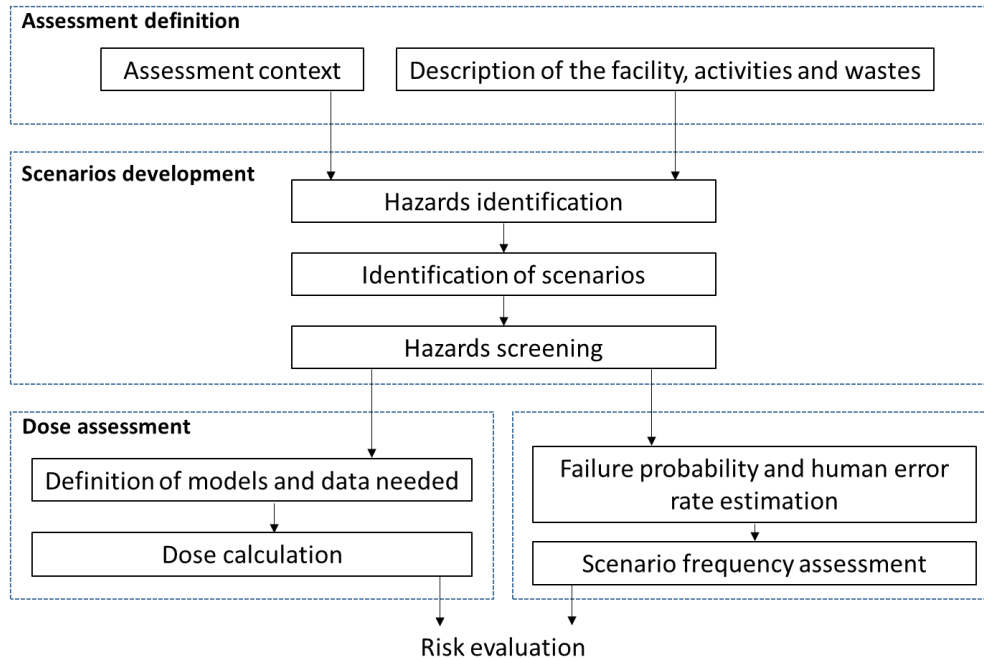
Assessment definition

Assessment context

Description of the facility, activities and wastes

Scenarios development

Hazards identification

Identification of scenarios

Hazards screening

Dose assessment

Definition of models and data needed

Dose calculation

Failure probability and human error rate estimation

Scenario frequency assessment

Risk evaluation